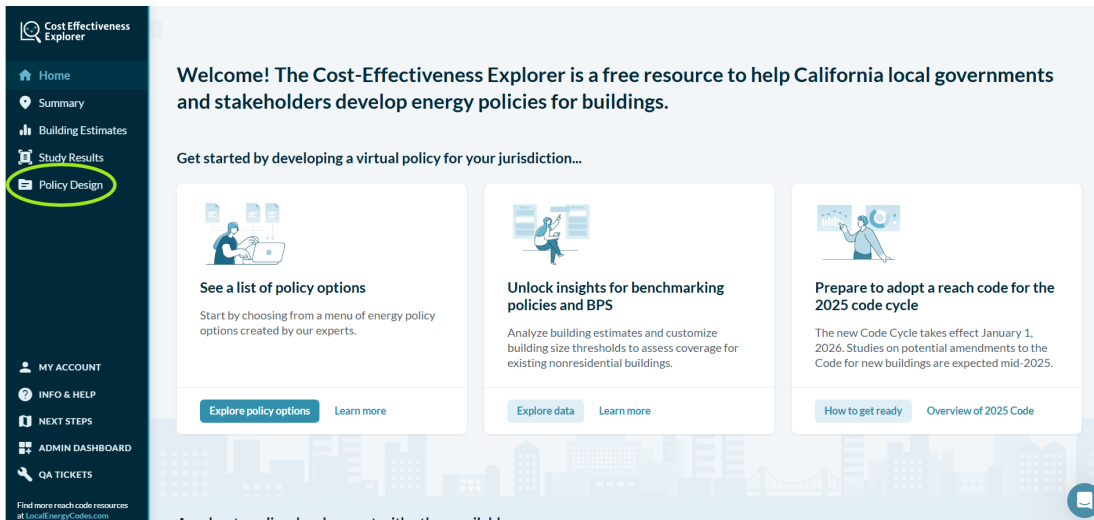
Cost Effectiveness Explorer

Home
Summary
Building Estimates
Study Results
Policy Design

MY ACCOUNT
INFO & HELP
NEXT STEPS
ADMIN DASHBOARD
QA TICKETS

Find more reach code resources at LocalEnergyCodes.com

Welcome! The Cost-Effectiveness Explorer is a free resource to help California local governments and stakeholders develop energy policies for buildings.

Get started by developing a virtual policy for your jurisdiction...

See a list of policy options

Start by choosing from a menu of energy policy options created by our experts.

Explore policy options Learn more

Unlock insights for benchmarking policies and BPS

Analyze building estimates and customize building size thresholds to assess coverage for existing nonresidential buildings.

Explore data Learn more

Prepare to adopt a reach code for the 2025 code cycle

The new Code Cycle takes effect January 1, 2026. Studies on potential amendments to the Code for new buildings are expected mid-2025.

How to get ready Overview of 2025 Code

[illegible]